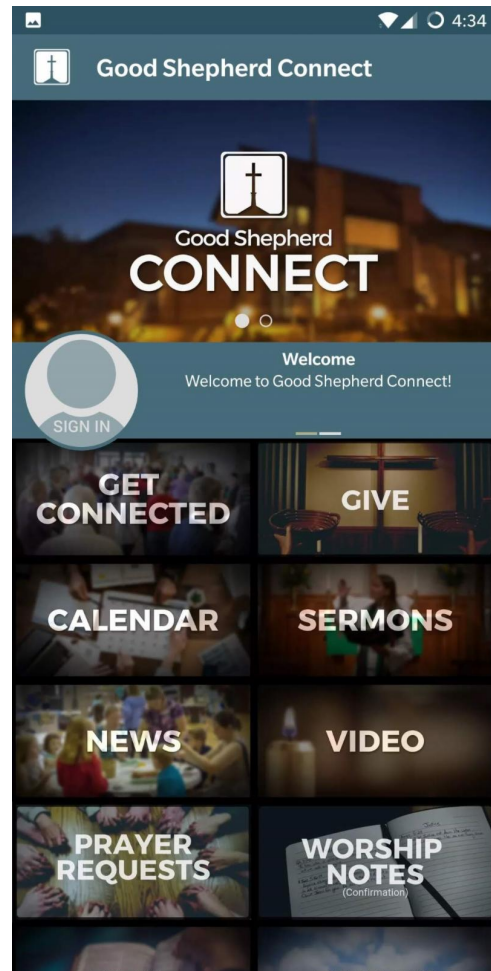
4:34

Good Shepherd Connect

Good Shepherd
CONNECT

Welcome
Welcome to Good Shepherd Connect!

SIGN IN

GET CONNECTED

GIVE

CALENDAR

SERMONS

NEWS

VIDEO

PRAYER REQUESTS

WORSHIP NOTES
(Confirmation)